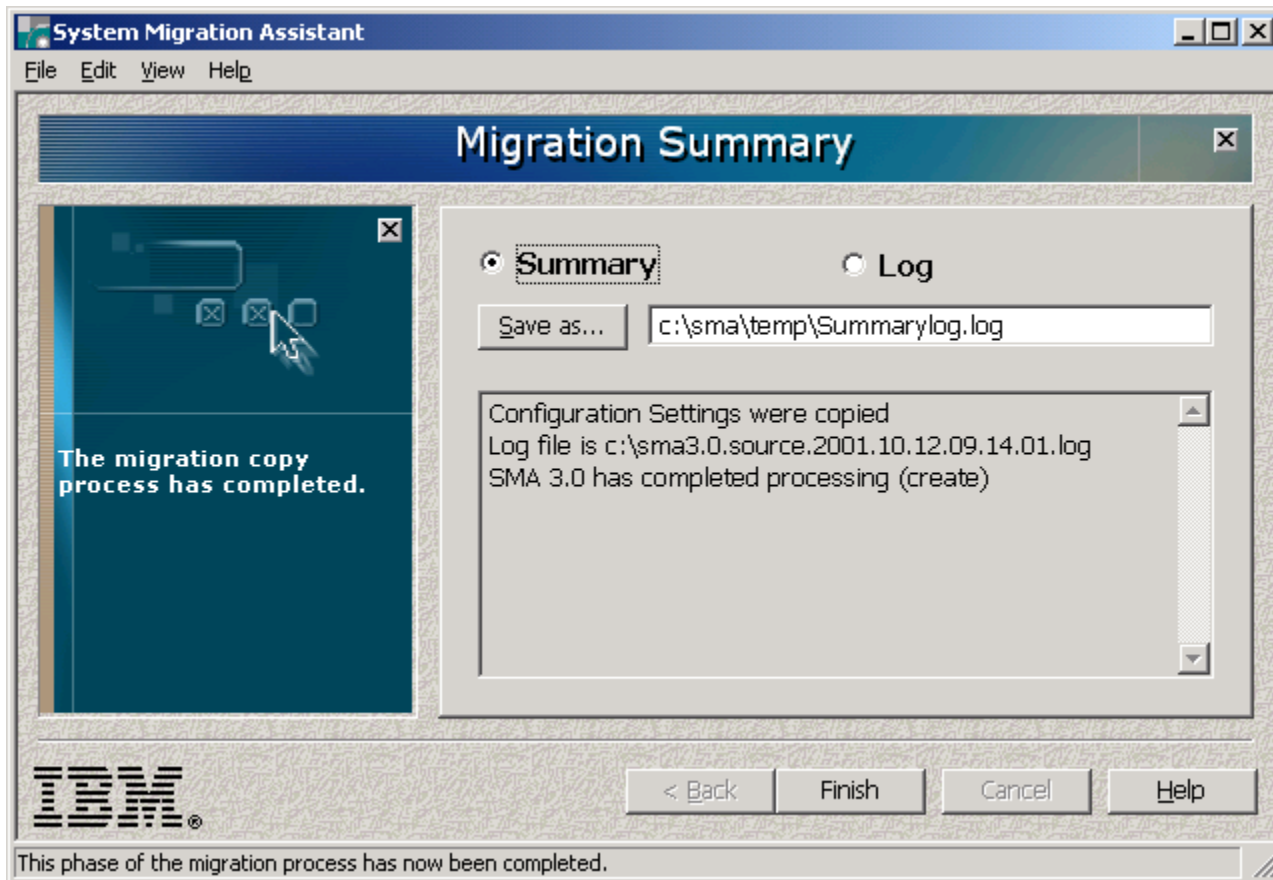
System Migration Assistant

File Edit View Help

Migration Summary

The migration copy process has completed.

Summary Log

Save as... c:\sma\temp\Summarylog.log

Configuration Settings were copied
Log file is c:\sma3.0.source.2001.10.12.09.14.01.log
SMA 3.0 has completed processing (create)

IBM®

< Back Finish Cancel Help

This phase of the migration process has now been completed.